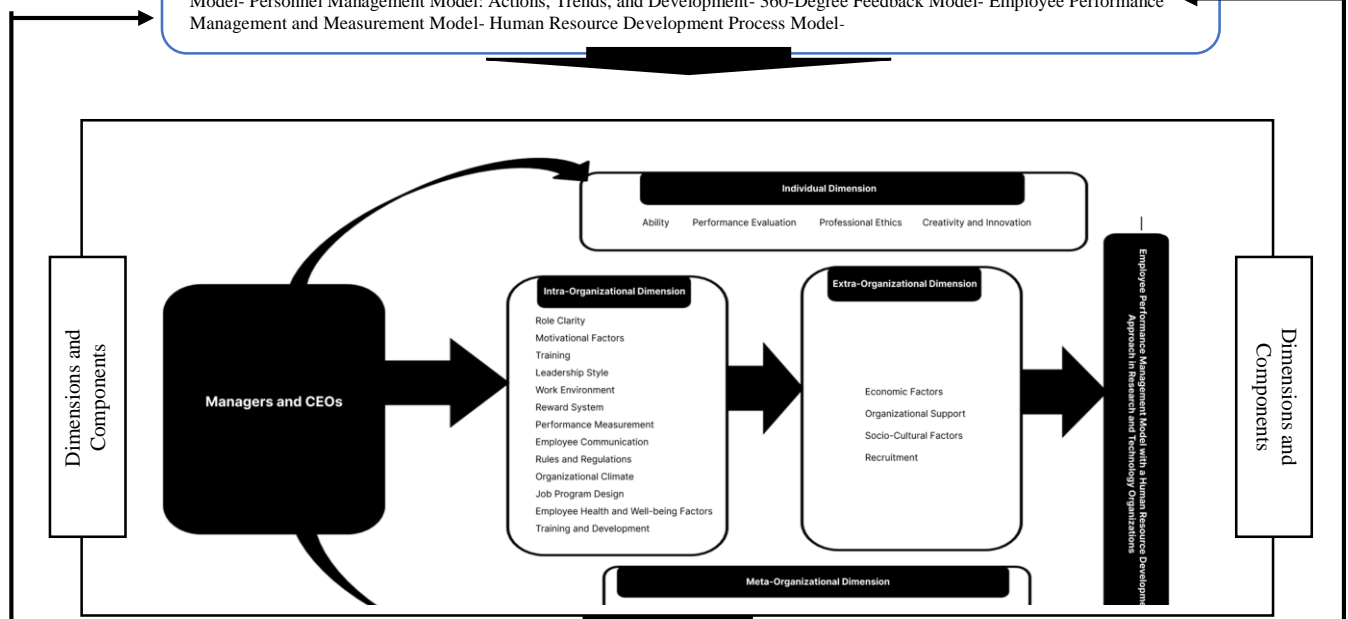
Model- Personnel Management Model: Actions, Trends, and Development- 360-Degree Feedback Model- Employee Performance Management and Measurement Model- Human Resource Development Process Model-

Individual Dimension

Ability Performance Evaluation Professional Ethics Creativity and Innovation

Dimensions and Components

Managers and CEOs

Intra-Organizational Dimension

Role Clarity
Motivational Factors
Training
Leadership Style
Work Environment
Reward System
Performance Measurement
Employee Communication
Rules and Regulations
Organizational Climate
Job Program Design
Employee Health and Well-being Factors
Training and Development

Extra-Organizational Dimension

Economic Factors
Organizational Support
Socio-Cultural Factors
Recruitment

Employee Performance Management Model with a Human Resource Developme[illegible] Approach in Research and Technology Organizations

Dimensions and Components

Meta-Organizational Dimension